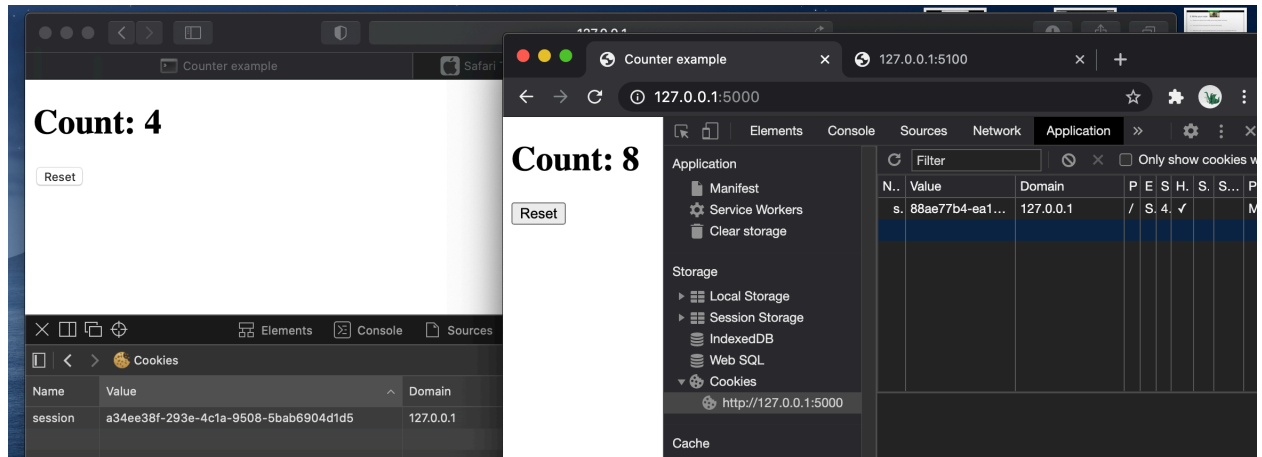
127.0.0.1
Counter example
Safari
Count: 4
Reset
Elements
Console
Sources
Cookies

| Name | Value | Domain |
|---|---|---|
| session | a34ee38f-293e-4c1a-9508-5bab6904d1d5 | 127.0.0.1 |

Counter example
127.0.0.1:5100
127.0.0.1:5000
Count: 8
Reset
Elements
Console
Sources
Network
Application
»
Application
Manifest
Service Workers
Clear storage
Storage
Local Storage
Session Storage
IndexedDB
Web SQL
Cookies
http://127.0.0.1:5000
Cache
Filter
Only show cookies w

| N.. | Value | Domain | P | E | S | H. | S. | S... | P |
|---|---|---|---|---|---|---|---|---|---|
| s. | 88ae77b4-ea1... | 127.0.0.1 | / | S. | 4. | ✓ | | | M |